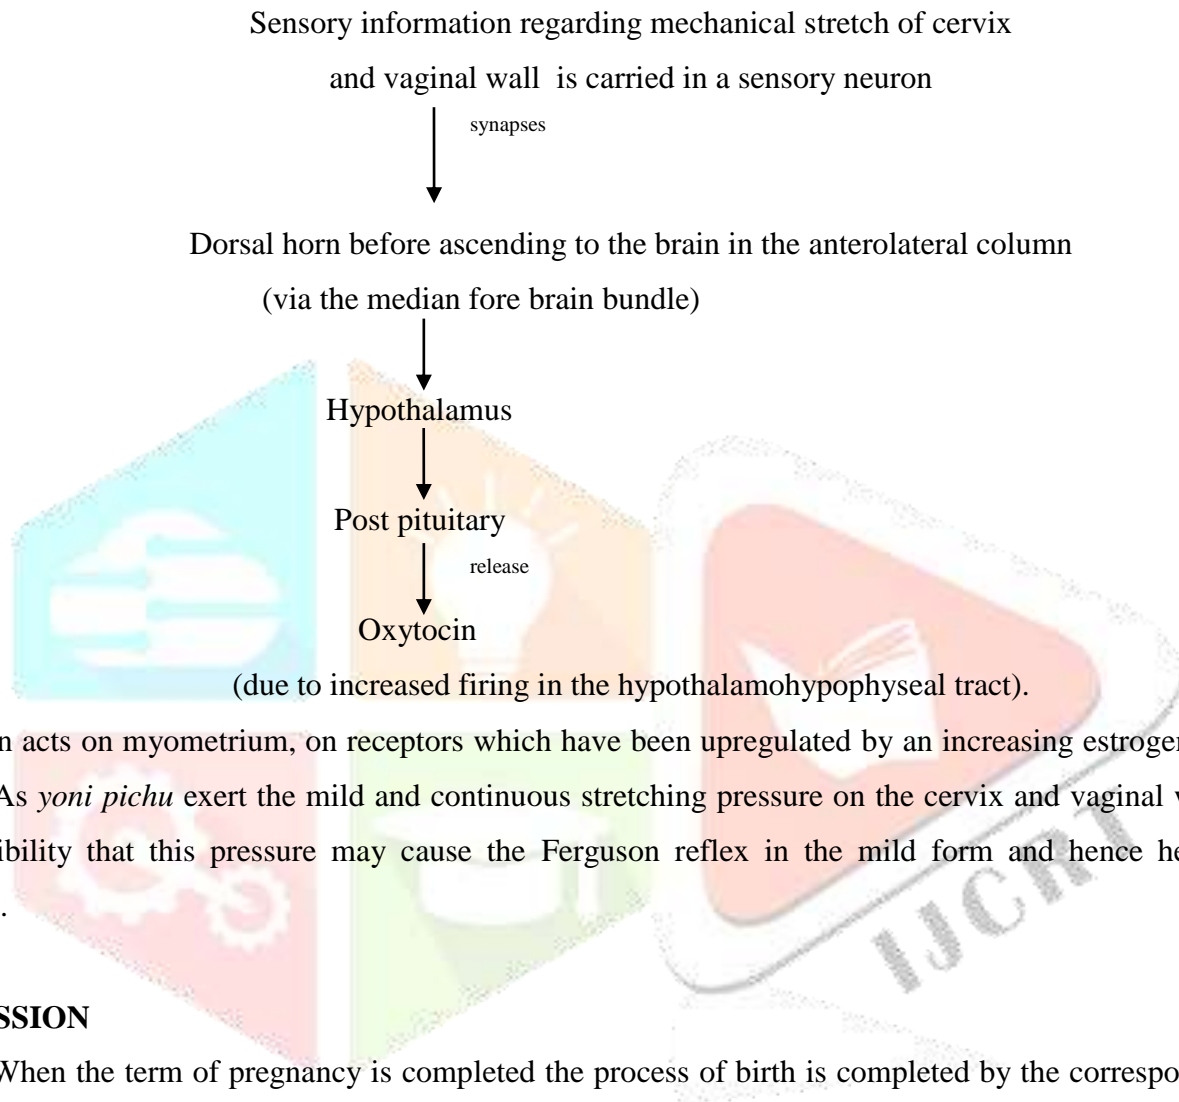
Sensory information regarding mechanical stretch of cervix and vaginal wall is carried in a sensory neuron

synapses

Dorsal horn before ascending to the brain in the anterolateral column (via the median fore brain bundle)

Hypothalamus

Post pituitary

release

Oxytocin

(due to increased firing in the hypothalamohypophyseal tract).

n acts on myometrium, on receptors which have been upregulated by an increasing estrogen As *yoni pichu* exert the mild and continuous stretching pressure on the cervix and vaginal v ibility that this pressure may cause the Ferguson reflex in the mild form and hence he .

SSION

When the term of pregnancy is completed the process of birth is completed by the correspo

IJCRT